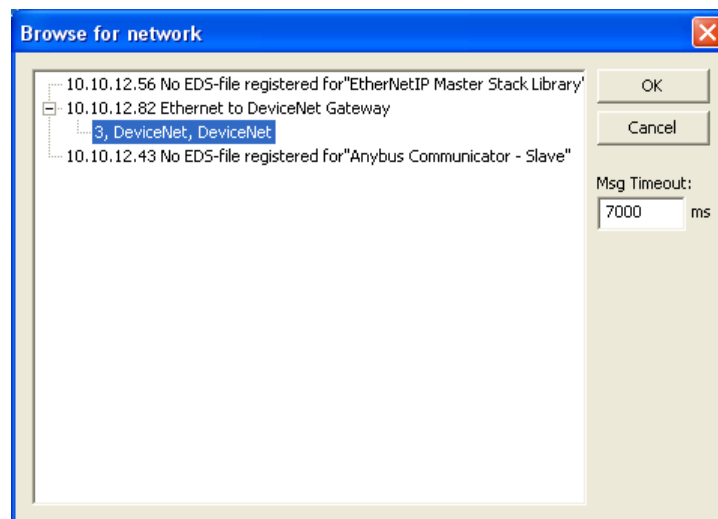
Browse for network

10.10.12.56 No EDS-file registered for"EtherNetIP Master Stack Library'
10.10.12.82 Ethernet to DeviceNet Gateway
3, DeviceNet, DeviceNet
10.10.12.43 No EDS-file registered for"Anybus Communicator - Slave"

OK
Cancel
Msg Timeout:
7000 ms